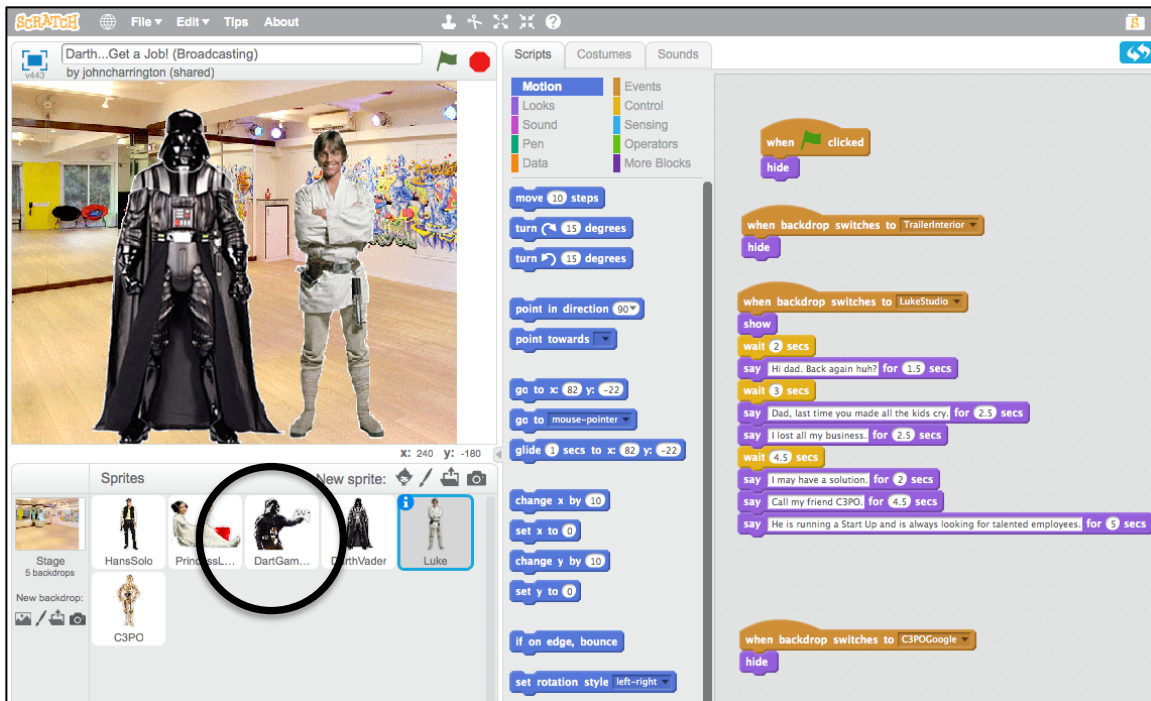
SCRATCH File▾ Edit▾ Tips About

Darth...Get a Job! (Broadcasting)
by johncharrington (shared)
v443

x: 240 y: -180

Sprites New sprite:

Stage
5 backdrops

New backdrop:

HansSolo
PrincessL...
DartGam...
DarthVader
Luke
C3PO

Scripts Costumes Sounds

Motion
Looks
Sound
Pen
Data
Events
Control
Sensing
Operators
More Blocks

move 10 steps
turn 15 degrees
turn 15 degrees
point in direction 90▾
point towards ▾
go to x: 82 y: -22
go to mouse-pointer ▾
glide 1 secs to x: 82 y: -22
change x by 10
set x to 0
change y by 10
set y to 0
if on edge, bounce
set rotation style left-right ▾

when clicked
hide

when backdrop switches to TrailerInterior ▾
hide

when backdrop switches to LukeStudio ▾
show
wait 2 secs
say Hi dad. Back again huh? for 1.5 secs
wait 3 secs
say Dad, last time you made all the kids cry. for 2.5 secs
say I lost all my business. for 2.5 secs
wait 4.5 secs
say I may have a solution. for 2 secs
say Call my friend C3PO. for 4.5 secs
say He is running a Start Up and is always looking for talented employees. for 5 secs

when backdrop switches to C3POGoogle ▾
hide